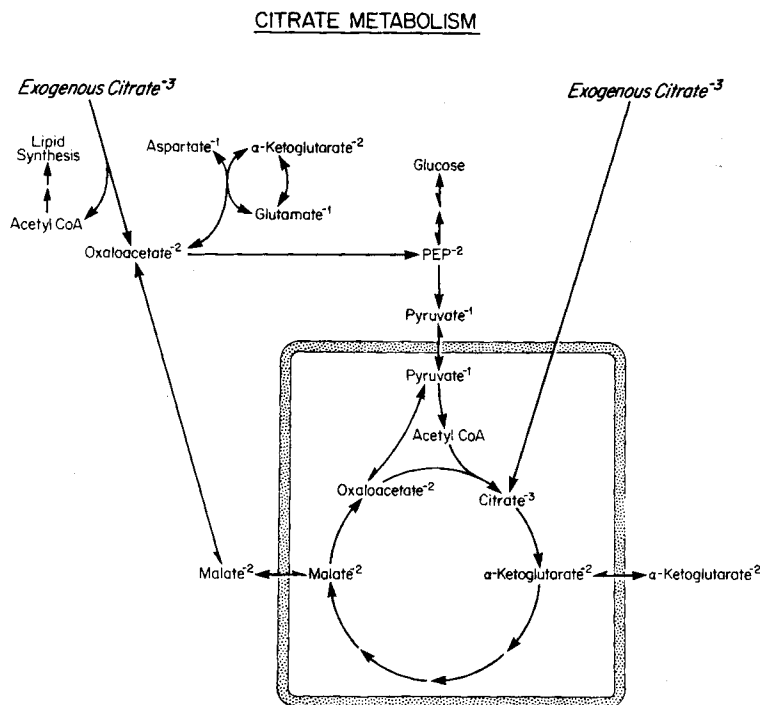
CITRATE METABOLISM

Exogenous Citrate$^{-3}$

Exogenous Citrate$^{-3}$

Lipid Synthesis

Acetyl CoA

Aspartate$^{-1}$

α-Ketoglutarate$^{-2}$

Glutamate$^{-1}$

Glucose

Oxaloacetate$^{-2}$

PEP$^{-2}$

Pyruvate$^{-1}$

Pyruvate$^{-1}$

Acetyl CoA

Oxaloacetate$^{-2}$

Citrate$^{-3}$

Malate$^{-2}$

Malate$^{-2}$

α-Ketoglutarate$^{-2}$

α-Ketoglutarate$^{-2}$